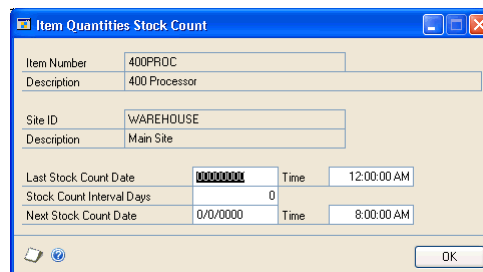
Item Quantities Stock Count

Item Number
400PROC
Description
400 Processor

Site ID
WAREHOUSE
Description
Main Site

Last Stock Count Date
00/00/0000
Time
12:00:00 AM
Stock Count Interval Days
0
Next Stock Count Date
0/0/0000
Time
8:00:00 AM

OK